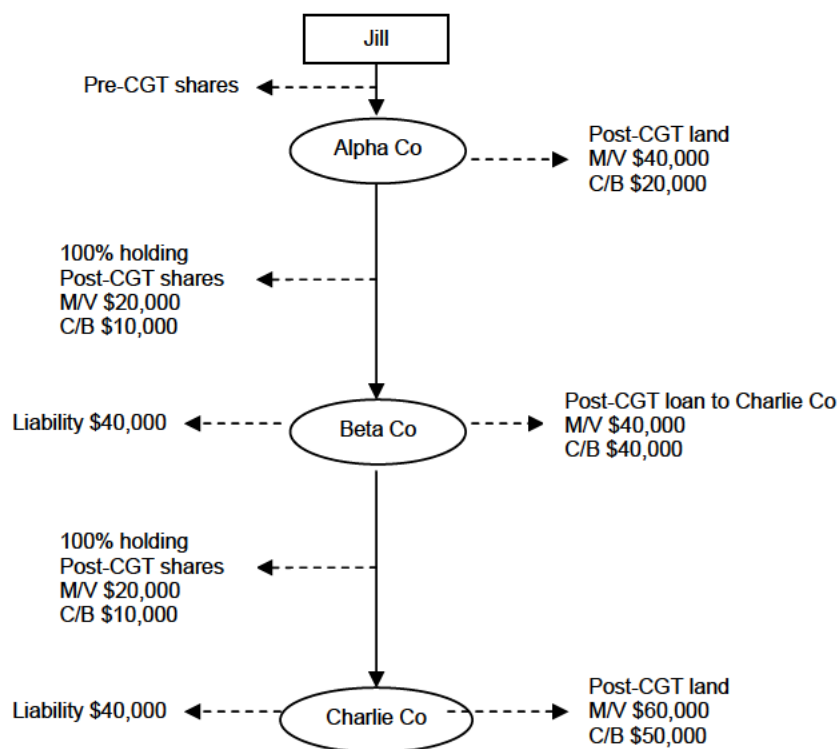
Jill

Pre-CGT shares

Alpha Co

Post-CGT land
M/V $40,000
C/B $20,000

100% holding
Post-CGT shares
M/V $20,000
C/B $10,000

Liability $40,000

Beta Co

Post-CGT loan to Charlie Co
M/V $40,000
C/B $40,000

100% holding
Post-CGT shares
M/V $20,000
C/B $10,000

Liability $40,000

Charlie Co

Post-CGT land
M/V $60,000
C/B $50,000